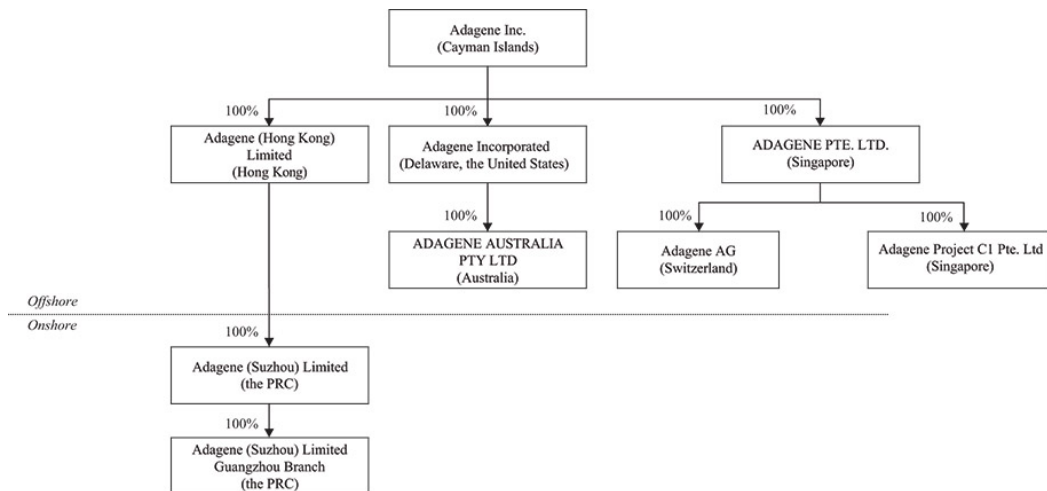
Adagene Inc.
(Cayman Islands)

100%

Adagene (Hong Kong) Limited
(Hong Kong)

100%

Adagene Incorporated
(Delaware, the United States)

100%

ADAGENE PTE. LTD.
(Singapore)

100%

ADAGENE AUSTRALIA PTY LTD
(Australia)

100%

Adagene AG
(Switzerland)

100%

Adagene Project C1 Pte. Ltd
(Singapore)

Offshore

Onshore

100%

Adagene (Suzhou) Limited
(the PRC)

100%

Adagene (Suzhou) Limited
Guangzhou Branch
(the PRC)